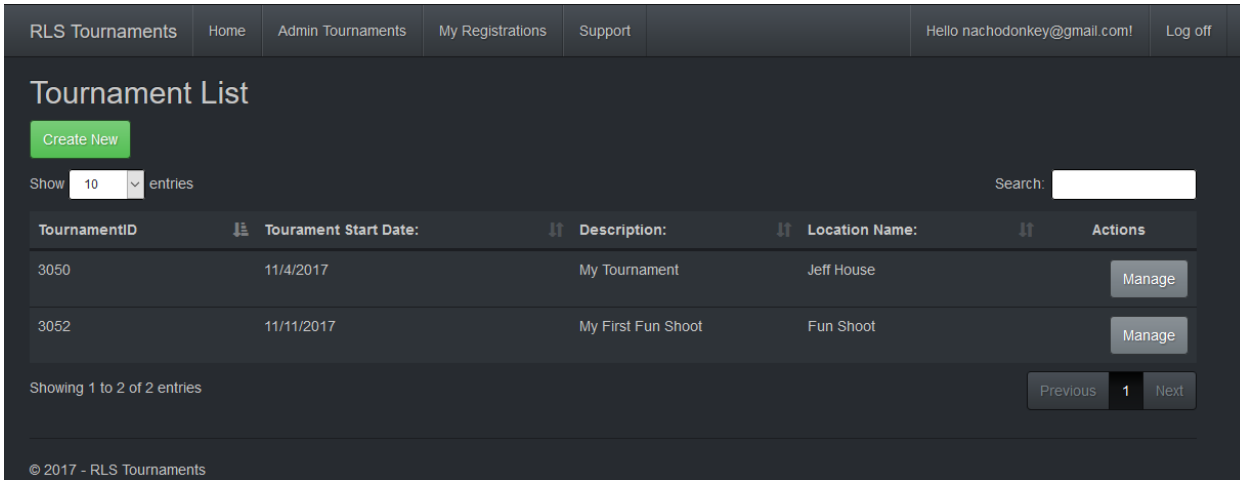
RLS Tournaments Home Admin Tournaments My Registrations Support Hello nachodonkey@gmail.com! Log off

Tournament List

Create New

Show 10 entries

Search:

| TournamentID | Tourament Start Date: | Description: | Location Name: | Actions |
|---|---|---|---|---|
| 3050 | 11/4/2017 | My Tournament | Jeff House | Manage |
| 3052 | 11/11/2017 | My First Fun Shoot | Fun Shoot | Manage |

Showing 1 to 2 of 2 entries

Previous 1 Next

© 2017 - RLS Tournaments